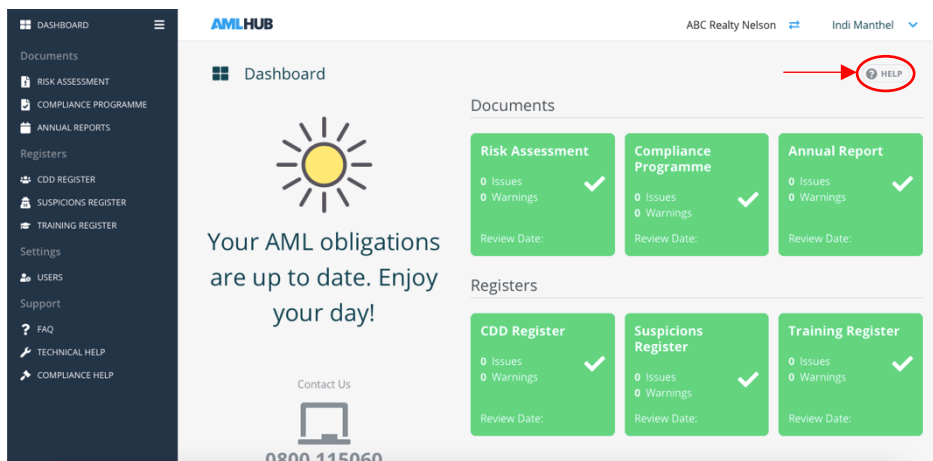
DASHBOARD

Documents

RISK ASSESSMENT

COMPLIANCE PROGRAMME

ANNUAL REPORTS

Registers

CDD REGISTER

SUSPICIONS REGISTER

TRAINING REGISTER

Settings

USERS

Support

FAQ

TECHNICAL HELP

COMPLIANCE HELP

AMLHUB

ABC Realty Nelson

Indi Manthel

Dashboard

HELP

Your AML obligations are up to date. Enjoy your day!

Contact Us

0800 115060

Documents

Risk Assessment
0 Issues
0 Warnings
Review Date:

Compliance Programme
0 Issues
0 Warnings
Review Date:

Annual Report
0 Issues
0 Warnings
Review Date:

Registers

CDD Register
0 Issues
0 Warnings
Review Date:

Suspicions Register
0 Issues
0 Warnings
Review Date:

Training Register
0 Issues
0 Warnings
Review Date: